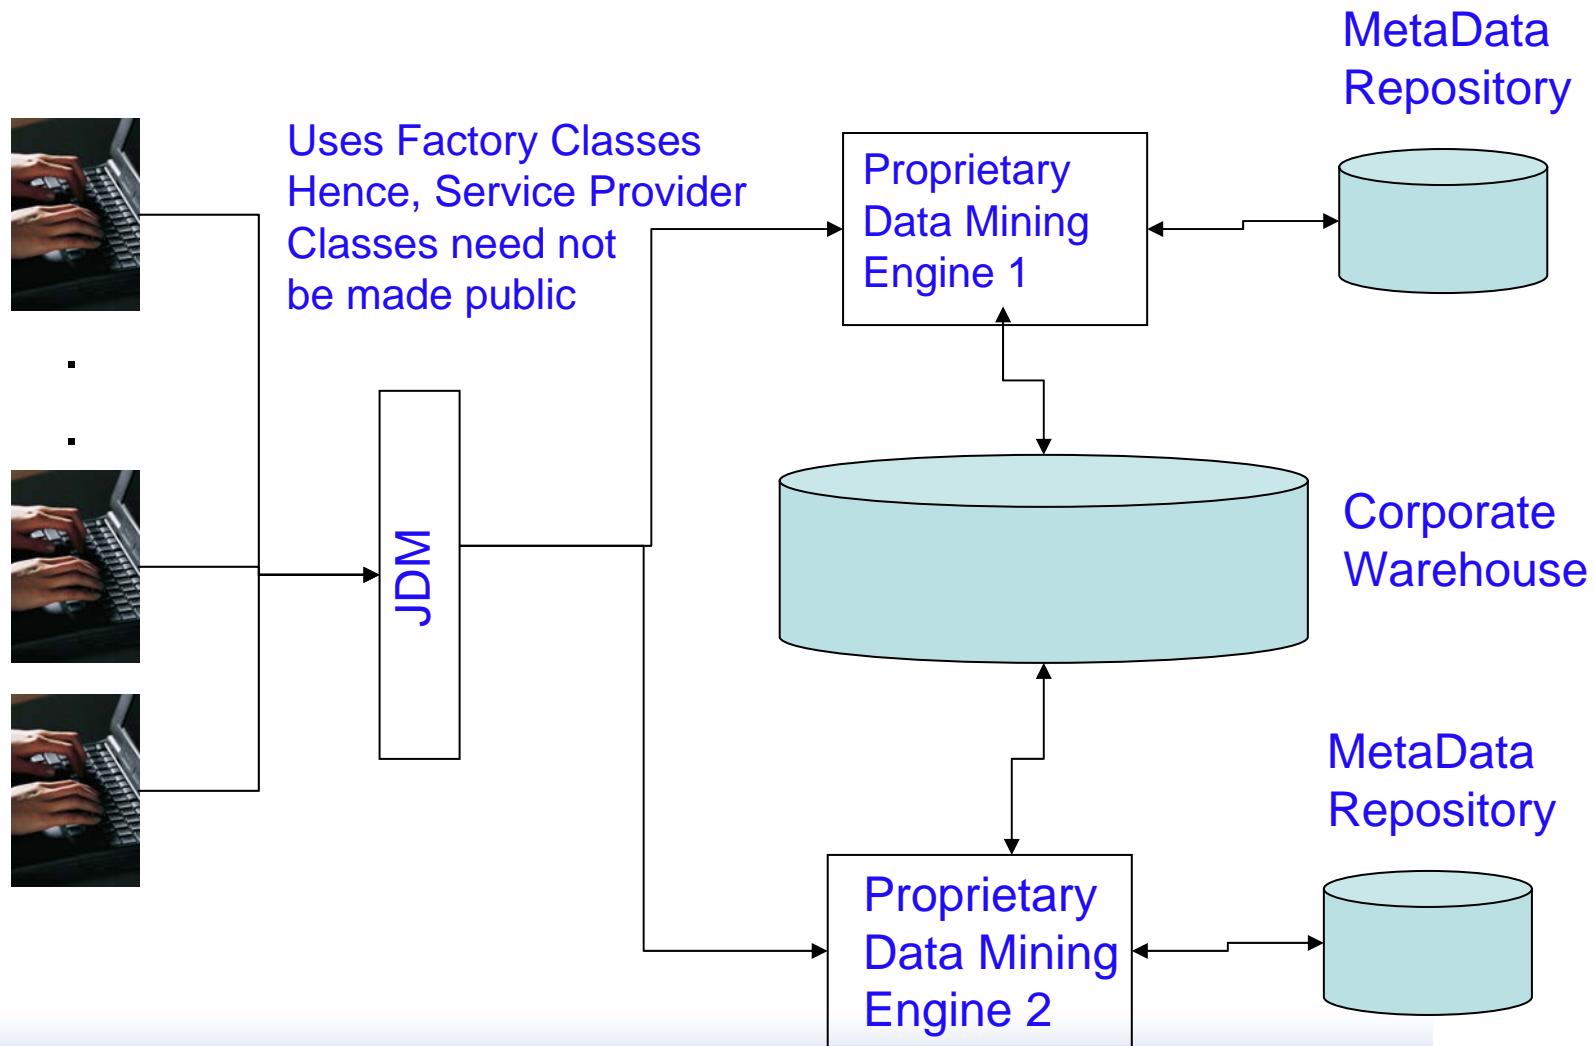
MetaData Repository

Uses Factory Classes Hence, Service Provider Classes need not be made public

Proprietary Data Mining Engine 1

.

.

JDM

Corporate Warehouse

MetaData Repository

Proprietary Data Mining Engine 2